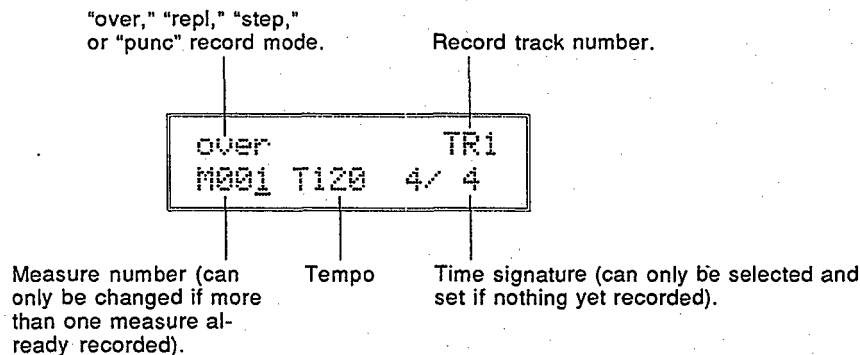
"over," "repl," "step," or "punc" record mode.

Record track number.

over TR1
M001 T120 4/ 4

Measure number (can only be changed if more than one measure already recorded).

Tempo

Time signature (can only be selected and set if nothing yet recorded).